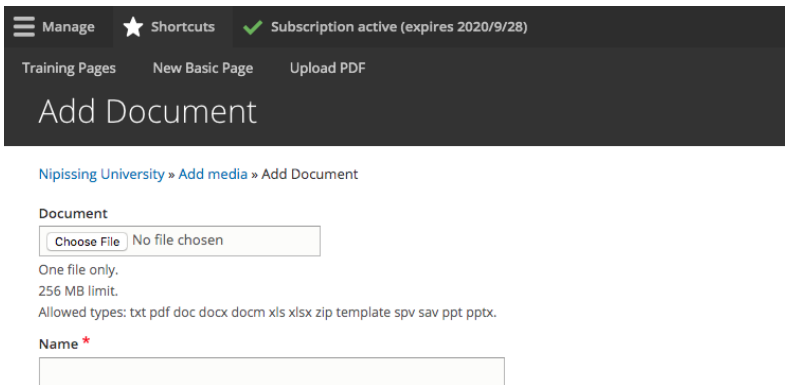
Manage Shortcuts Subscription active (expires 2020/9/28)

Training Pages New Basic Page Upload PDF

Add Document

Nipissing University » Add media » Add Document

Document

Choose File No file chosen

One file only.
256 MB limit.
Allowed types: txt pdf doc docx docm xls xlsx zip template spv sav ppt pptx.

Name *